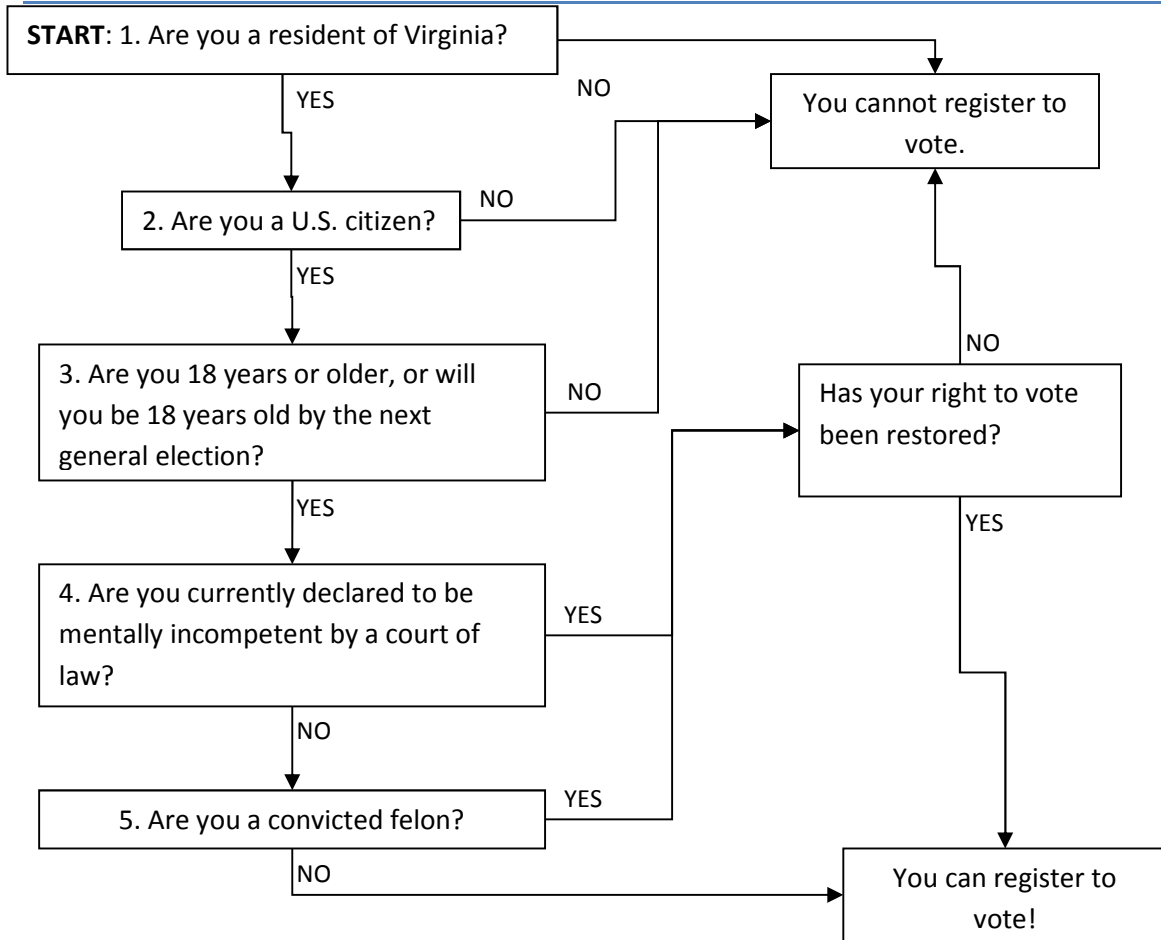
**START**: 1. Are you a resident of Virginia?

YES

NO

You cannot register to vote.

NO

2. Are you a U.S. citizen?

YES

3. Are you 18 years or older, or will you be 18 years old by the next general election?

NO

NO

Has your right to vote been restored?

YES

YES

4. Are you currently declared to be mentally incompetent by a court of law?

YES

NO

5. Are you a convicted felon?

YES

NO

You can register to vote!